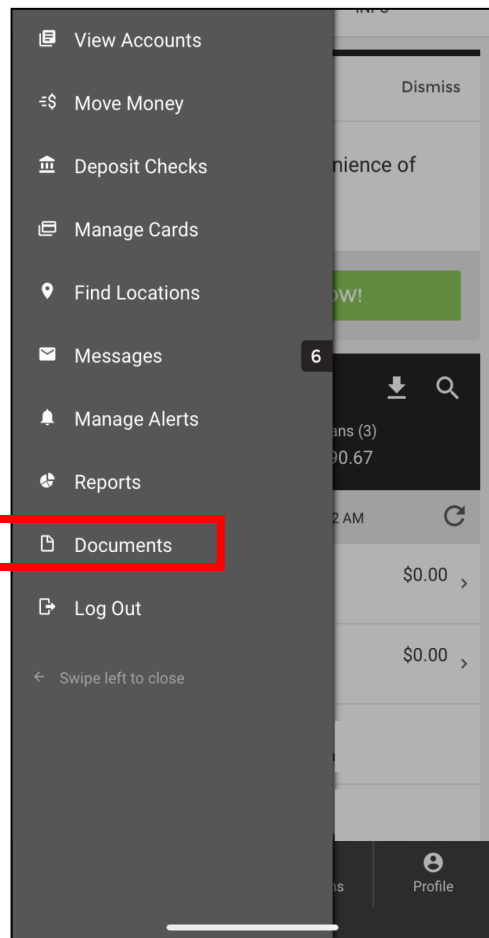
View Accounts

Move Money

Deposit Checks

Manage Cards

Find Locations

Messages

6

Manage Alerts

Reports

Documents

Log Out

← Swipe left to close

INFO

Dismiss

nience of

OW!

ans (3)

90.67

2 AM

$0.00 >

$0.00 >

ns

Profile